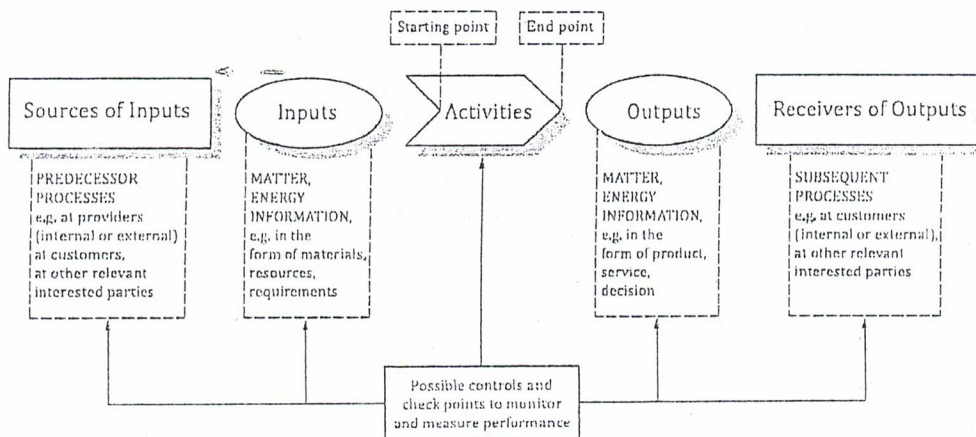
Starting point

End point

Sources of Inputs

Inputs

Activities

Outputs

Receivers of Outputs

PREDECESSOR PROCESSES e.g. at providers (internal or external) at customers, at other relevant interested parties

MATTER, ENERGY INFORMATION, e.g. in the form of materials, resources, requirements

MATTER, ENERGY INFORMATION, e.g. in the form of product, service, decision

SUBSEQUENT PROCESSES e.g. at customers (internal or external), at other relevant interested parties

Possible controls and check points to monitor and measure performance